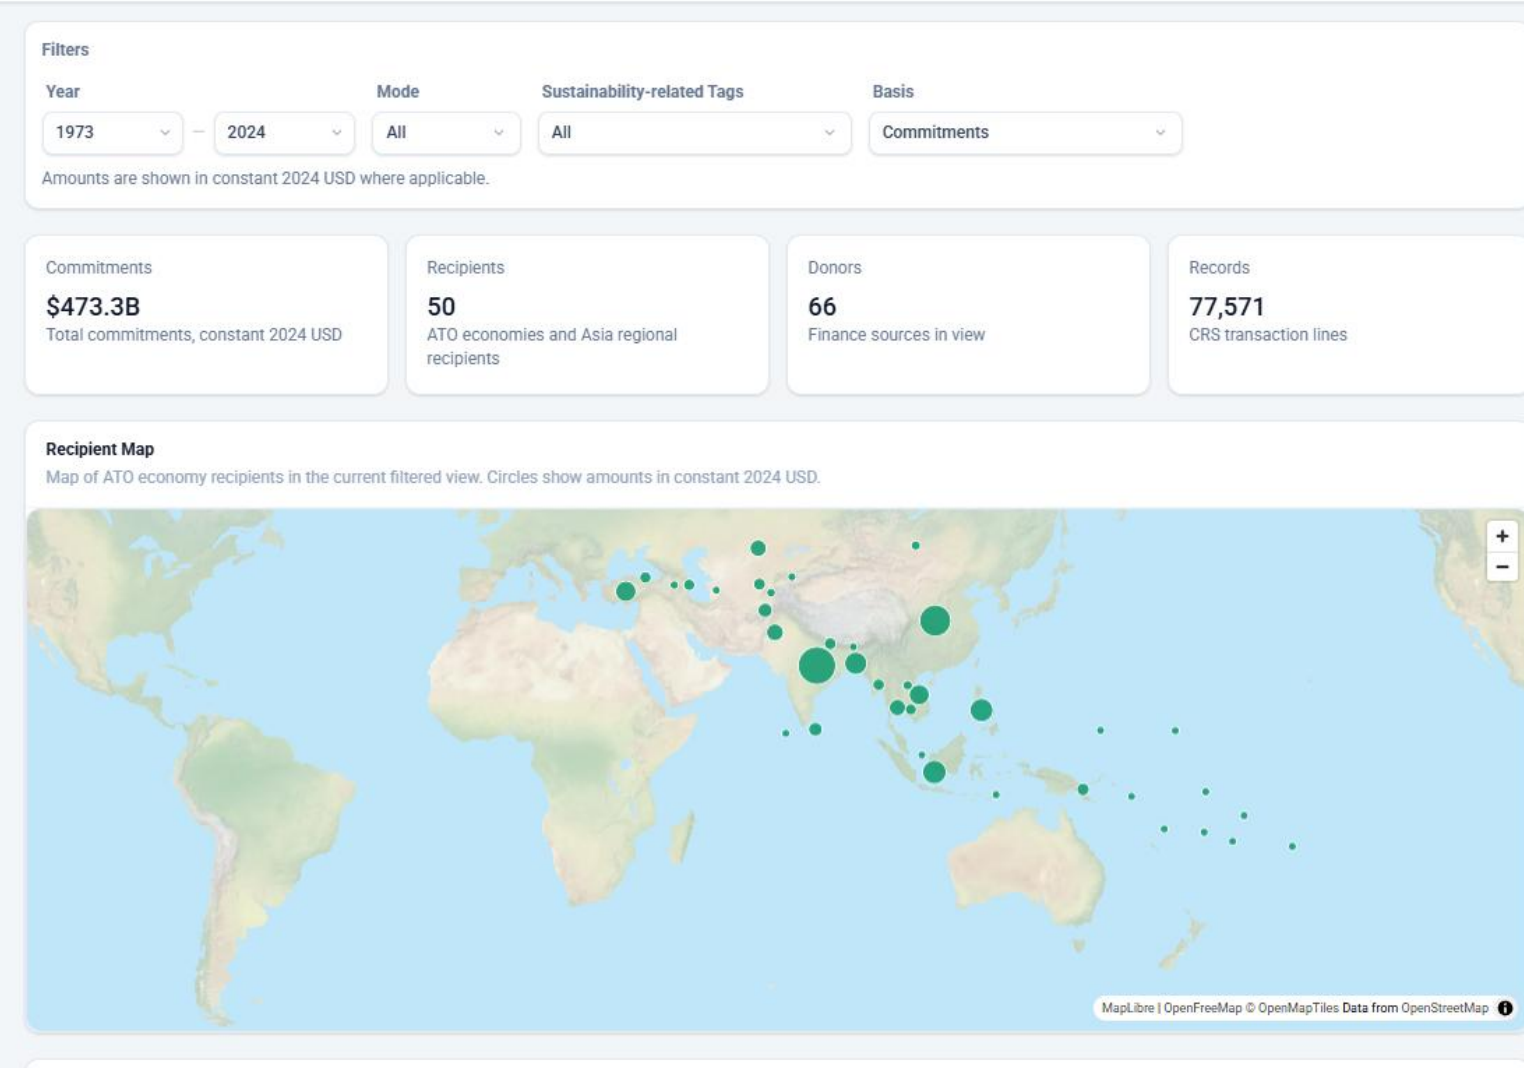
Filters

Year
1973
–
2024

Mode
All

Sustainability-related Tags
All

Basis
Commitments

Amounts are shown in constant 2024 USD where applicable.

Commitments
$473.3B
Total commitments, constant 2024 USD

Recipients
50
ATO economies and Asia regional recipients

Donors
66
Finance sources in view

Records
77,571
CRS transaction lines

Recipient Map
Map of ATO economy recipients in the current filtered view. Circles show amounts in constant 2024 USD.

+
−

MapLibre | OpenFreeMap © OpenMapTiles Data from OpenStreetMap